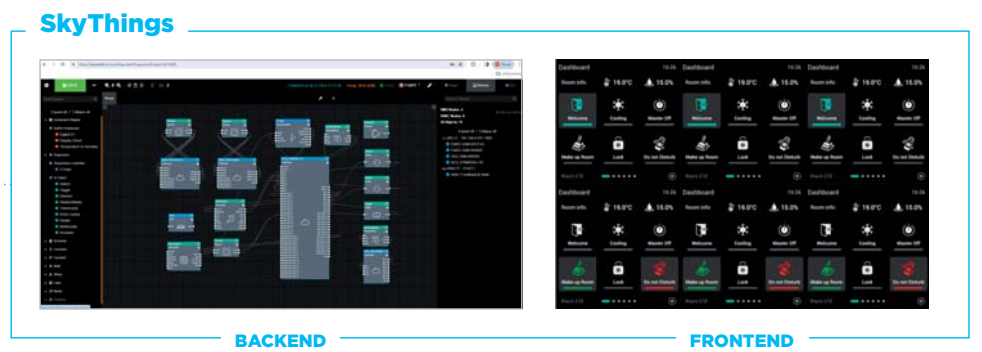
SkyThings

Dashboard 19:26
Room info 19.0°C 15.0%
Welcome Cooling Master Off
Make up Room Lock Do not Disturb

Dashboard 19:26
Room info 19.0°C 15.0%
Welcome Cooling Master Off
Make up Room Lock Do not Disturb

Dashboard 19:26
Room info 19.0°C 15.0%
Welcome Cooling Master Off
Make up Room Lock Do not Disturb

Dashboard 19:26
Room info 19.0°C 15.0%
Welcome Cooling Master Off
Make up Room Lock Do not Disturb

Dashboard 19:26
Room info 19.0°C 15.0%
Welcome Cooling Master Off
Make up Room Lock Do not Disturb

Dashboard 19:26
Room info 19.0°C 15.0%
Welcome Cooling Master Off
Make up Room Lock Do not Disturb

BACKEND

FRONTEND